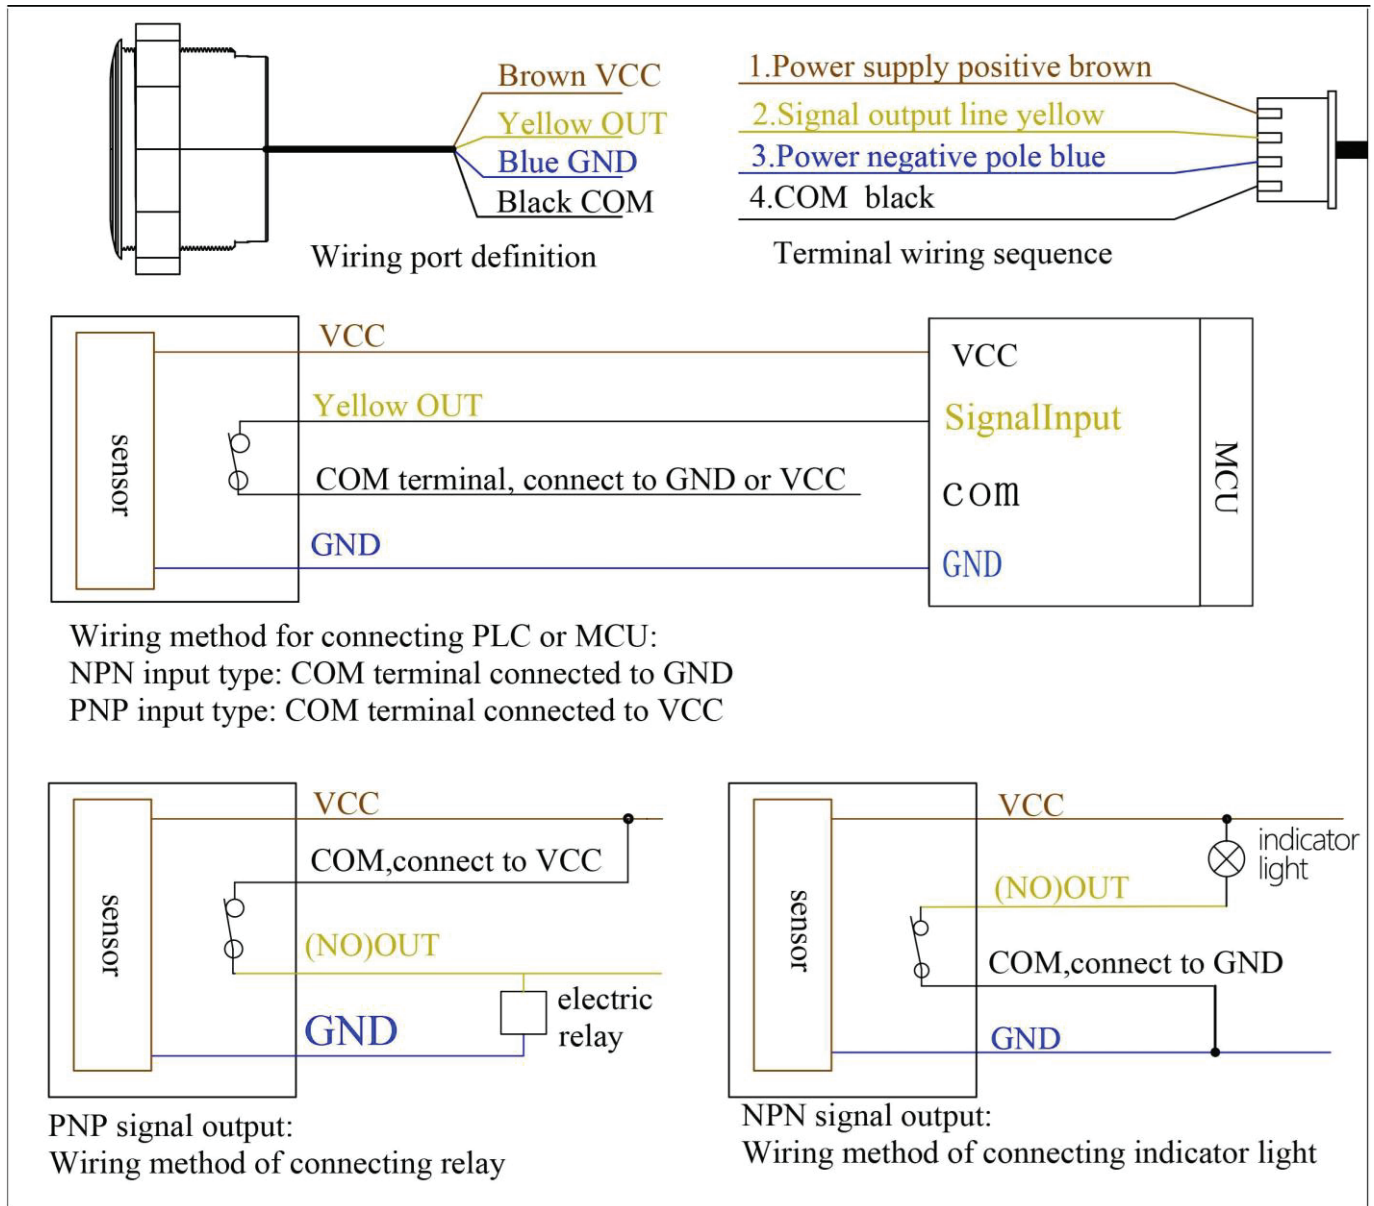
Brown VCC
Yellow OUT
Blue GND
Black COM
Wiring port definition

1.Power supply positive brown
2.Signal output line yellow
3.Power negative pole blue
4.COM black
Terminal wiring sequence

sensor
VCC
Yellow OUT
COM terminal, connect to GND or VCC
GND
VCC
SignalInput
com
GND
MCU

Wiring method for connecting PLC or MCU:
NPN input type: COM terminal connected to GND
PNP input type: COM terminal connected to VCC

sensor
VCC
COM,connect to VCC
(NO)OUT
GND
electric relay

PNP signal output:
Wiring method of connecting relay

sensor
VCC
indicator light
(NO)OUT
COM,connect to GND
GND

NPN signal output:
Wiring method of connecting indicator light